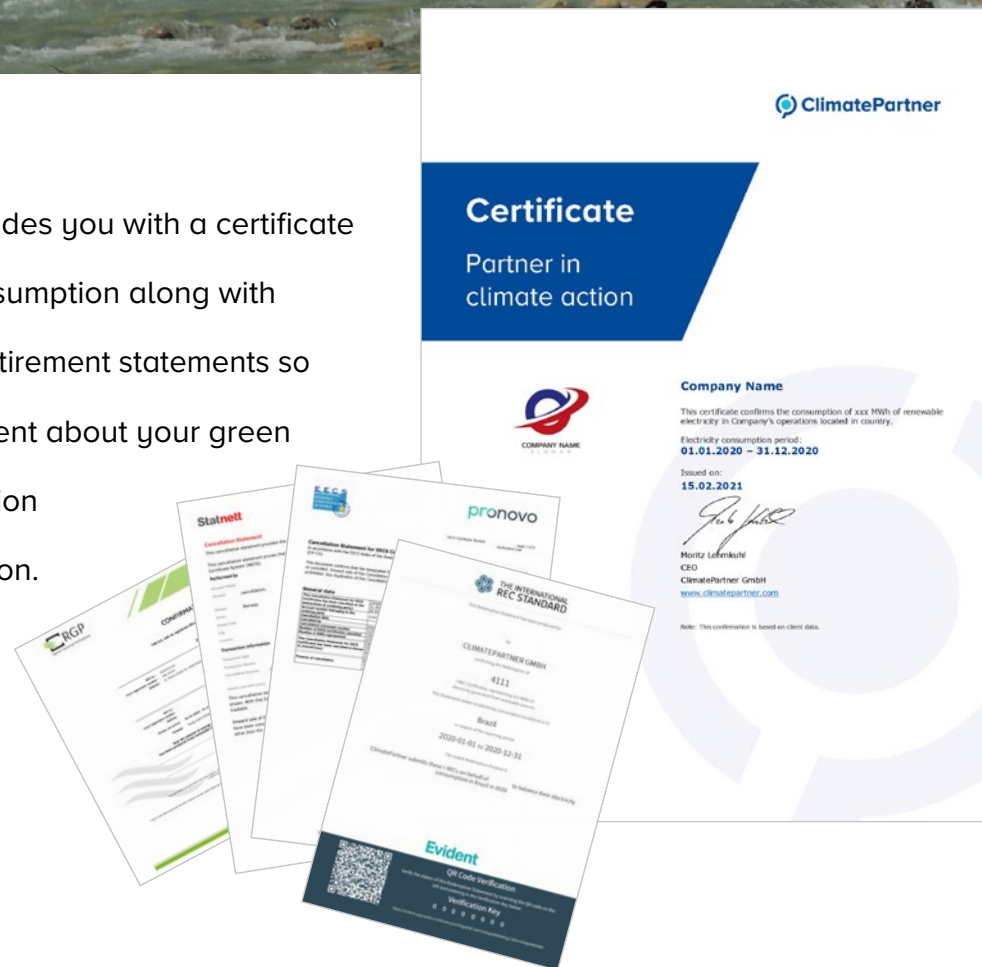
des you with a certificate
sumption along with
tirement statements so
ent about your green
ion
on.

ClimatePartner

Certificate

Partner in climate action

COMPANY NAME

Company Name

This certificate confirms the consumption of xxx MWh of renewable electricity in Company's operations located in country.

Electricity consumption period:
01.01.2020 – 31.12.2020

Issued on:
15.02.2021

Moritz Lehmkuhl
CEO
ClimatePartner GmbH
www.climatepartner.com

Note: This confirmation is based on client data.

Statnett

Cancellation Statement

RGP

CONFIRMATION

pronovo

Cancellation Statement for EECS

THE INTERNATIONAL REC STANDARD

CLIMATEPARTNER GMBH

4111

Brazil

2020-01-01 to 2020-12-31

Evident

QR Code Verification

Verification Key